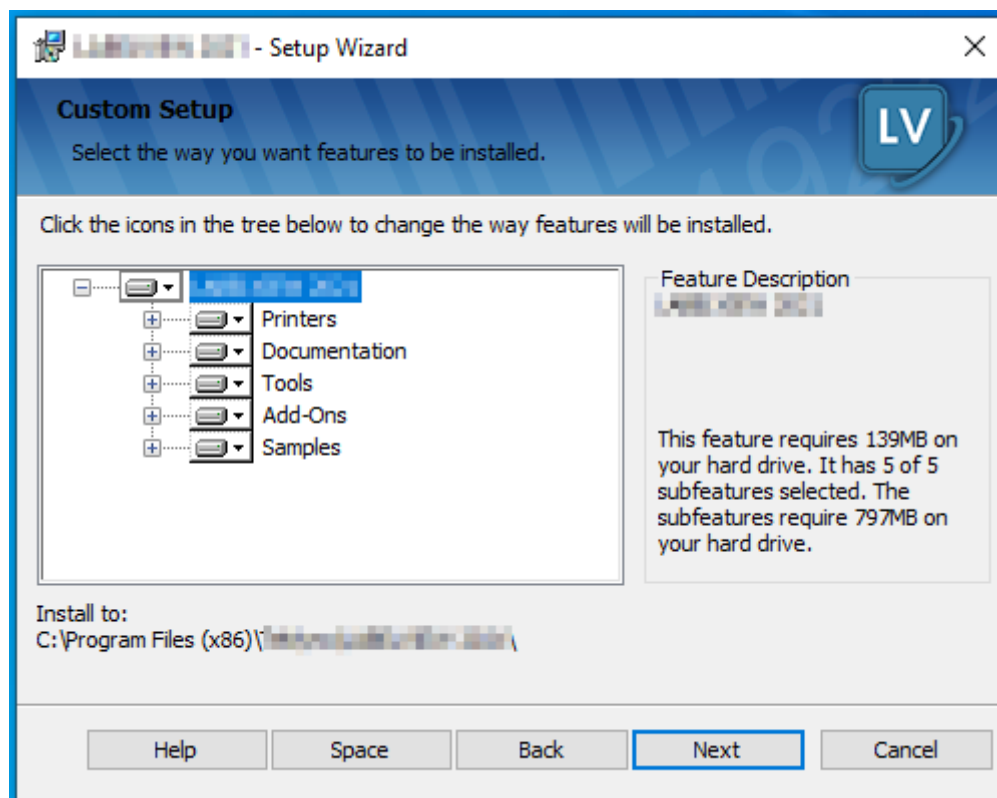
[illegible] - Setup Wizard

Custom Setup

Select the way you want features to be installed.

LV

Click the icons in the tree below to change the way features will be installed.

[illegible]
Printers
Documentation
Tools
Add-Ons
Samples

Feature Description
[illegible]

This feature requires 139MB on your hard drive. It has 5 of 5 subfeatures selected. The subfeatures require 797MB on your hard drive.

Install to:
C:\Program Files (x86)\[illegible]\

Help | Space | Back | Next | Cancel